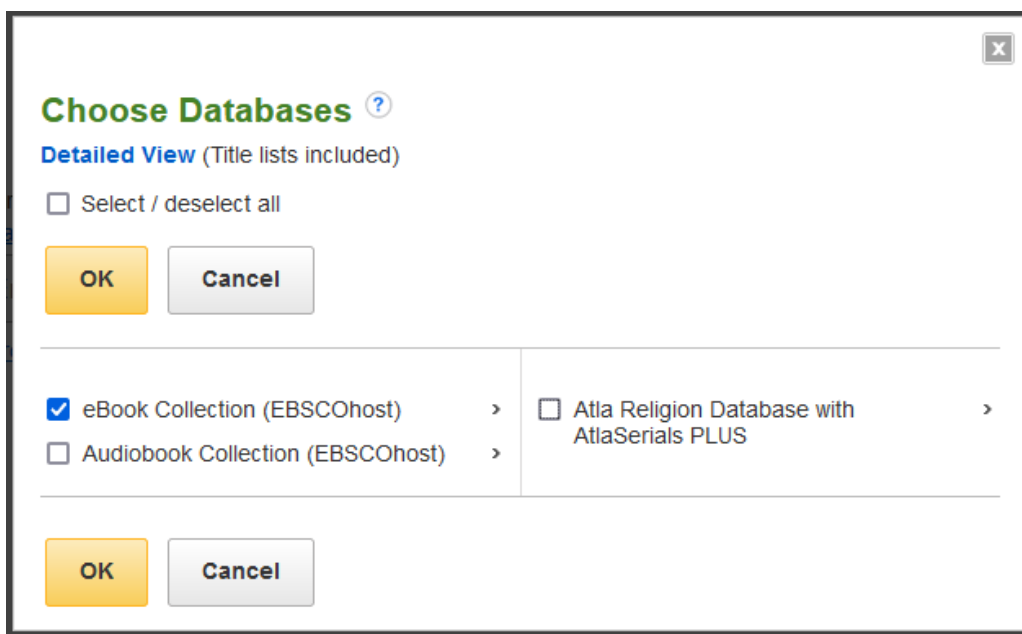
x

Choose Databases ?

Detailed View (Title lists included)

Select / deselect all

OK Cancel

eBook Collection (EBSCOhost) ›

Audiobook Collection (EBSCOhost) ›

Atla Religion Database with AtlaSerials PLUS ›

OK Cancel